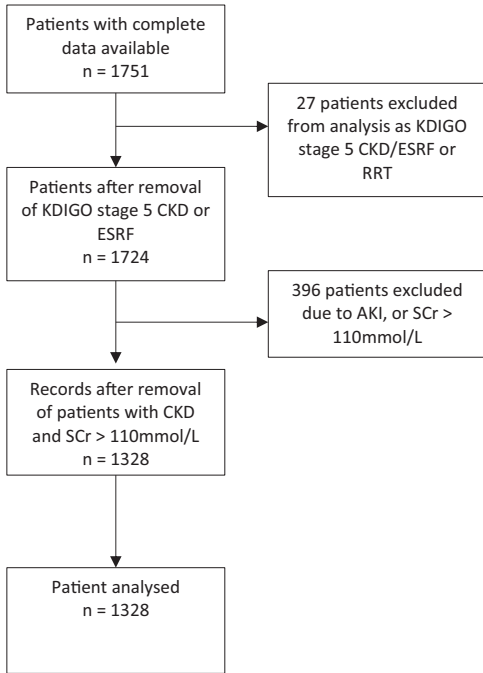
Patients with complete data available
n = 1751

27 patients excluded from analysis as KDIGO stage 5 CKD/ESRF or RRT

Patients after removal of KDIGO stage 5 CKD or ESRF
n = 1724

396 patients excluded due to AKI, or SCr > 110mmol/L

Records after removal of patients with CKD and SCr > 110mmol/L
n = 1328

Patient analysed
n = 1328